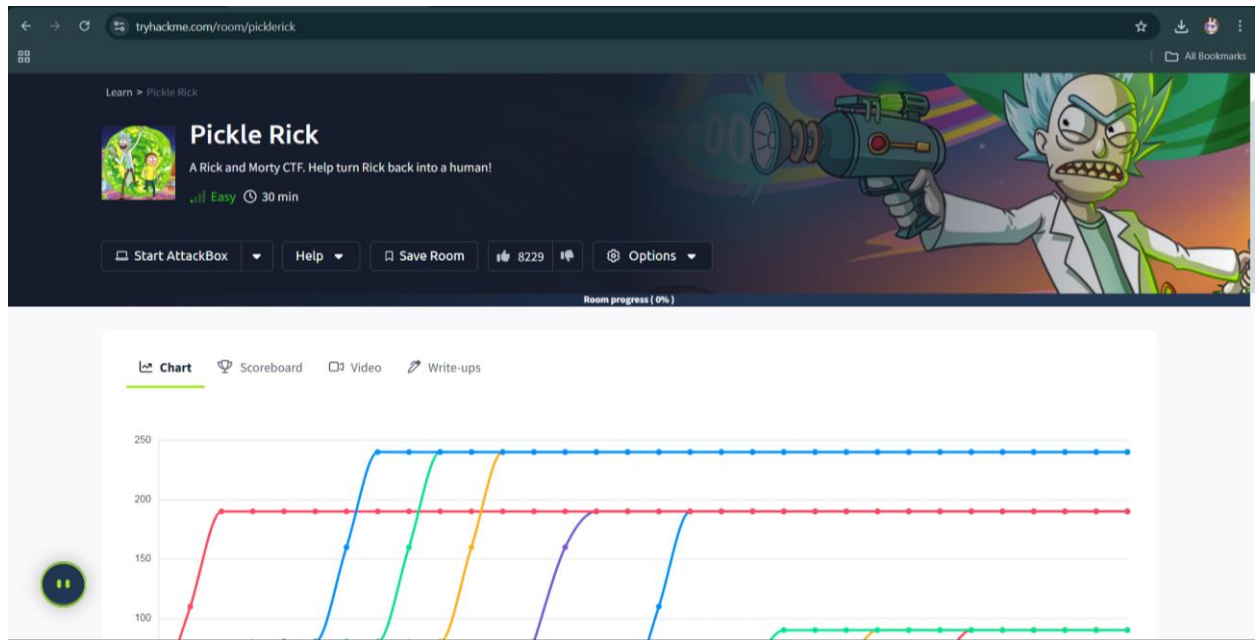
tryhackme.com/room/picklerick

All Bookmarks

Learn > Pickle Rick

Pickle Rick

A Rick and Morty CTF. Help turn Rick back into a human!

Easy 30 min

Start AttackBox Help Save Room 8229 Options

Room progress ( 0% )

Chart Scoreboard Video Write-ups

250
200
150
100